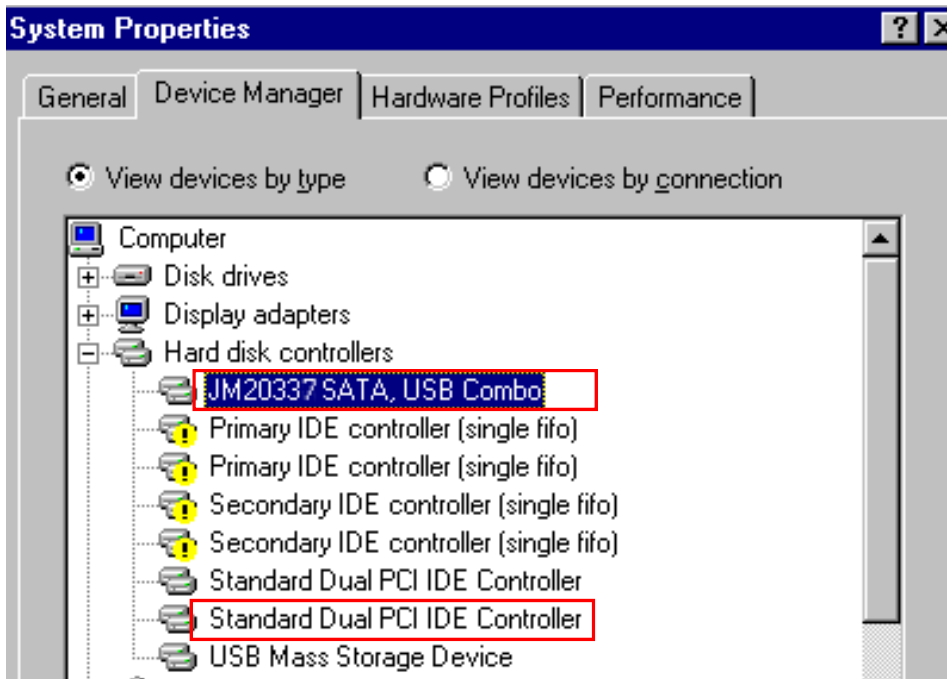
System Properties

?

General | Device Manager | Hardware Profiles | Performance

View devices by type
View devices by connection

Computer
Disk drives
Display adapters
Hard disk controllers
JM20337 SATA, USB Combo
Primary IDE controller (single fifo)
Primary IDE controller (single fifo)
Secondary IDE controller (single fifo)
Secondary IDE controller (single fifo)
Standard Dual PCI IDE Controller
Standard Dual PCI IDE Controller
USB Mass Storage Device